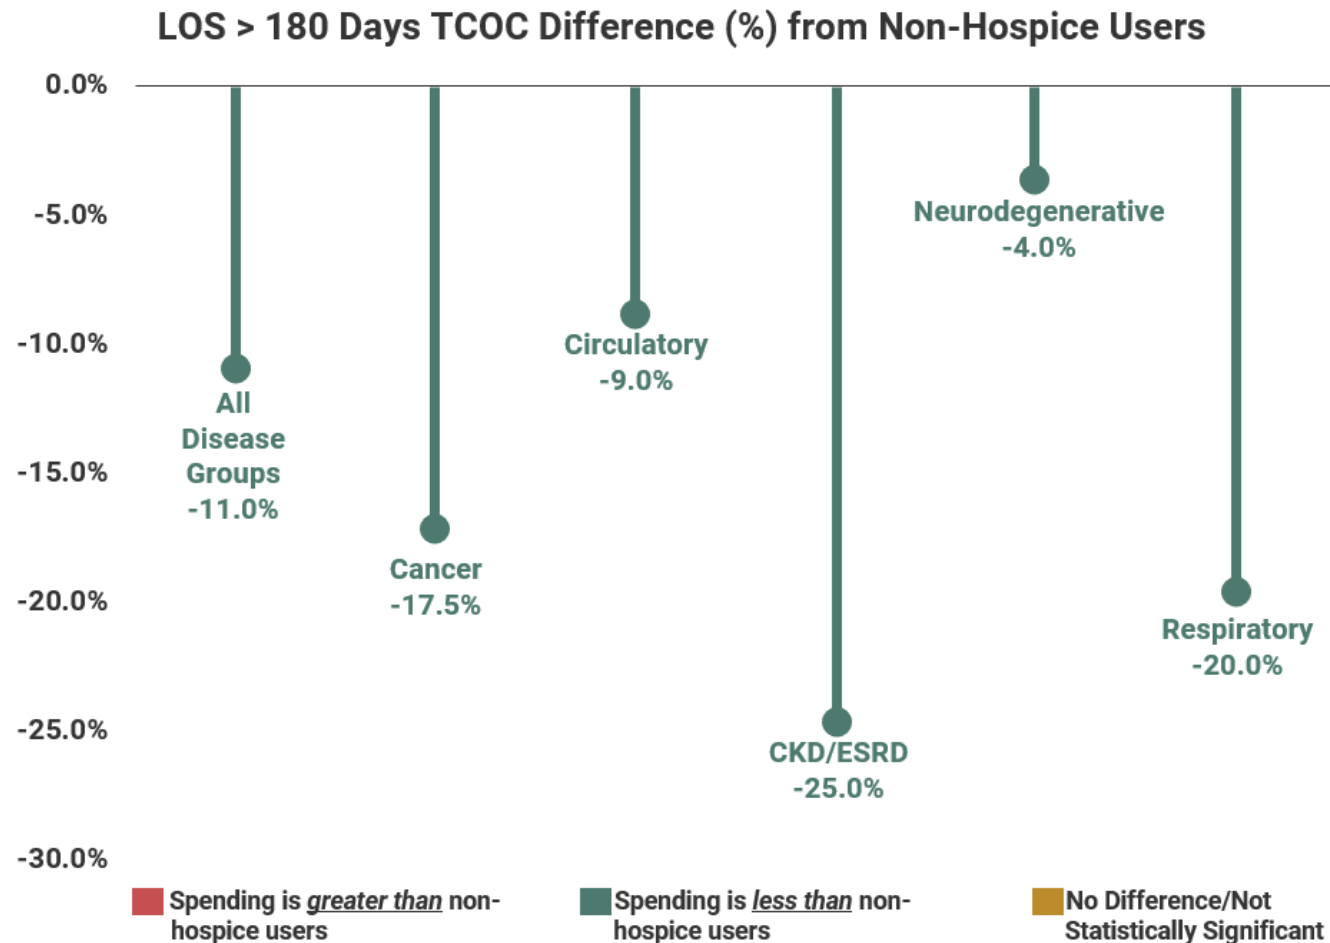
LOS > 180 Days TCOC Difference (%) from Non-Hospice Users

0.0%
-5.0%
-10.0%
-15.0%
-20.0%
-25.0%
-30.0%

All Disease Groups -11.0%

Cancer -17.5%

Circulatory -9.0%

CKD/ESRD -25.0%

Neurodegenerative -4.0%

Respiratory -20.0%

Spending is *greater than* non-hospice users

Spending is *less than* non-hospice users

No Difference/Not Statistically Significant